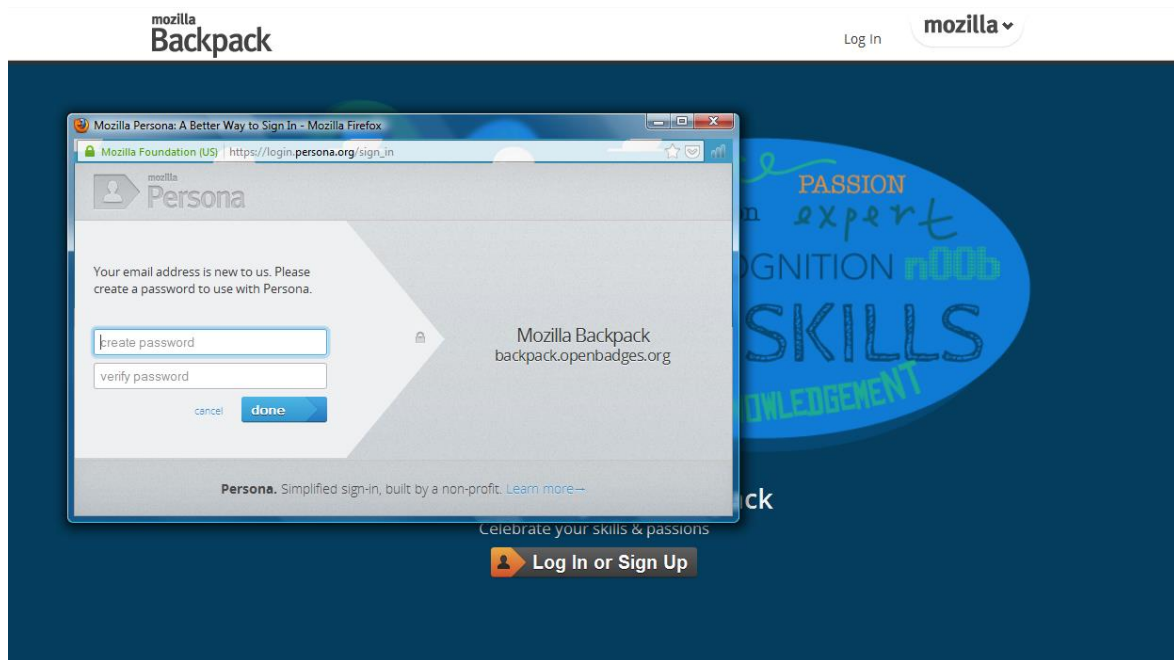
mozilla
Backpack

Log In

mozilla

Mozilla Persona: A Better Way to Sign In - Mozilla Firefox

Mozilla Foundation (US) https://login.persona.org/sign_in

mozilla
Persona

Your email address is new to us. Please create a password to use with Persona.

create password

verify password

cancel done

Mozilla Backpack
backpack.openbadges.org

Persona. Simplified sign-in, built by a non-profit. Learn more→

PASSION
expert
GNITION n00b
SKILLS
OWLEDGEMENT

ck
Celebrate your skills & passions

Log In or Sign Up